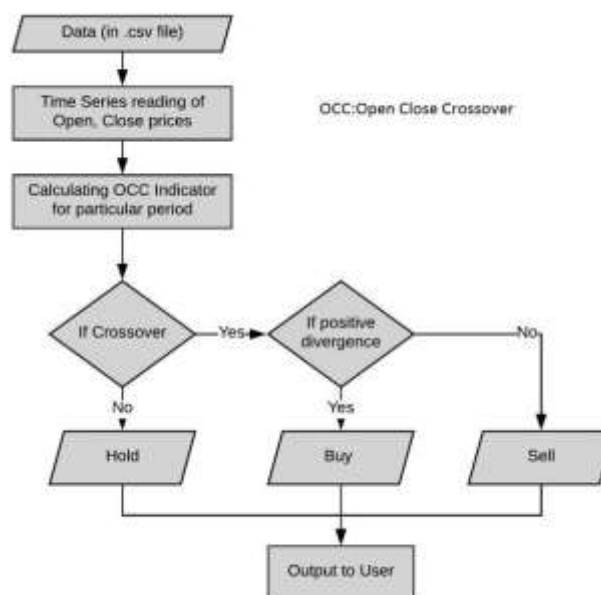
Data (in .csv file)

Time Series reading of Open, Close prices

OCC:Open Close Crossover

Calculating OCC Indicator for particular period

If Crossover

Yes

If positive divergence

No

No

Yes

Hold

Buy

Sell

Output to User